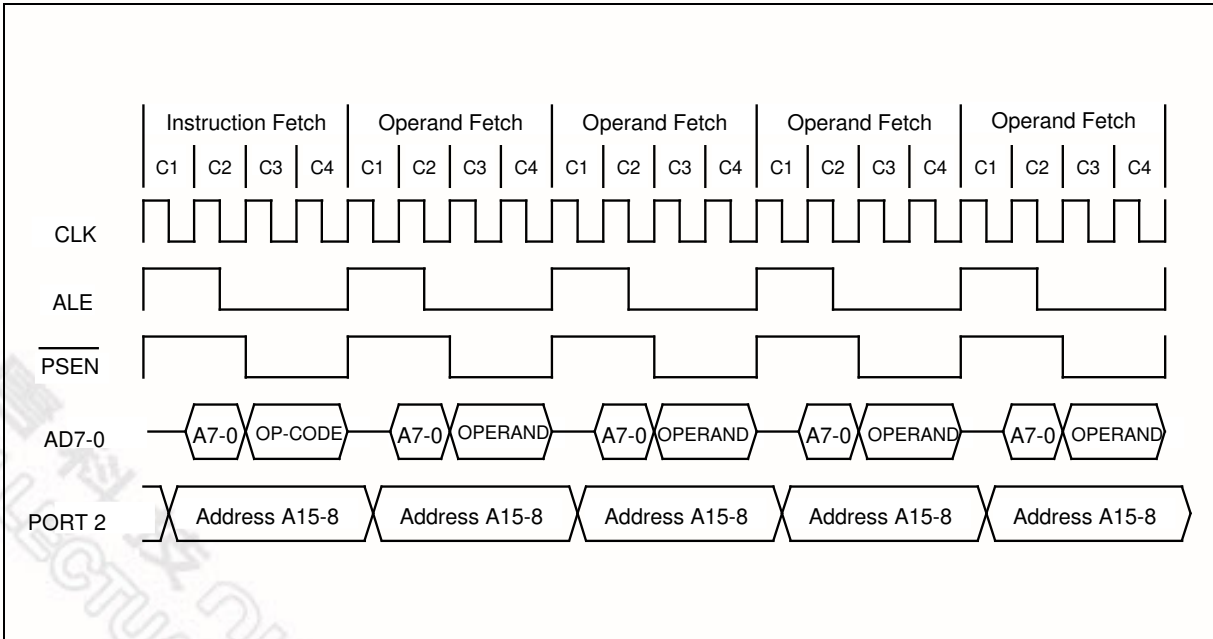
Instruction Fetch | Operand Fetch | Operand Fetch | Operand Fetch | Operand Fetch

C1 C2 C3 C4 C1 C2 C3 C4 C1 C2 C3 C4 C1 C2 C3 C4 C1 C2 C3 C4

CLK

ALE

$\overline{PSEN}$

AD7-0 A7-0 OP-CODE A7-0 OPERAND A7-0 OPERAND A7-0 OPERAND A7-0 OPERAND

PORT 2 Address A15-8 Address A15-8 Address A15-8 Address A15-8 Address A15-8